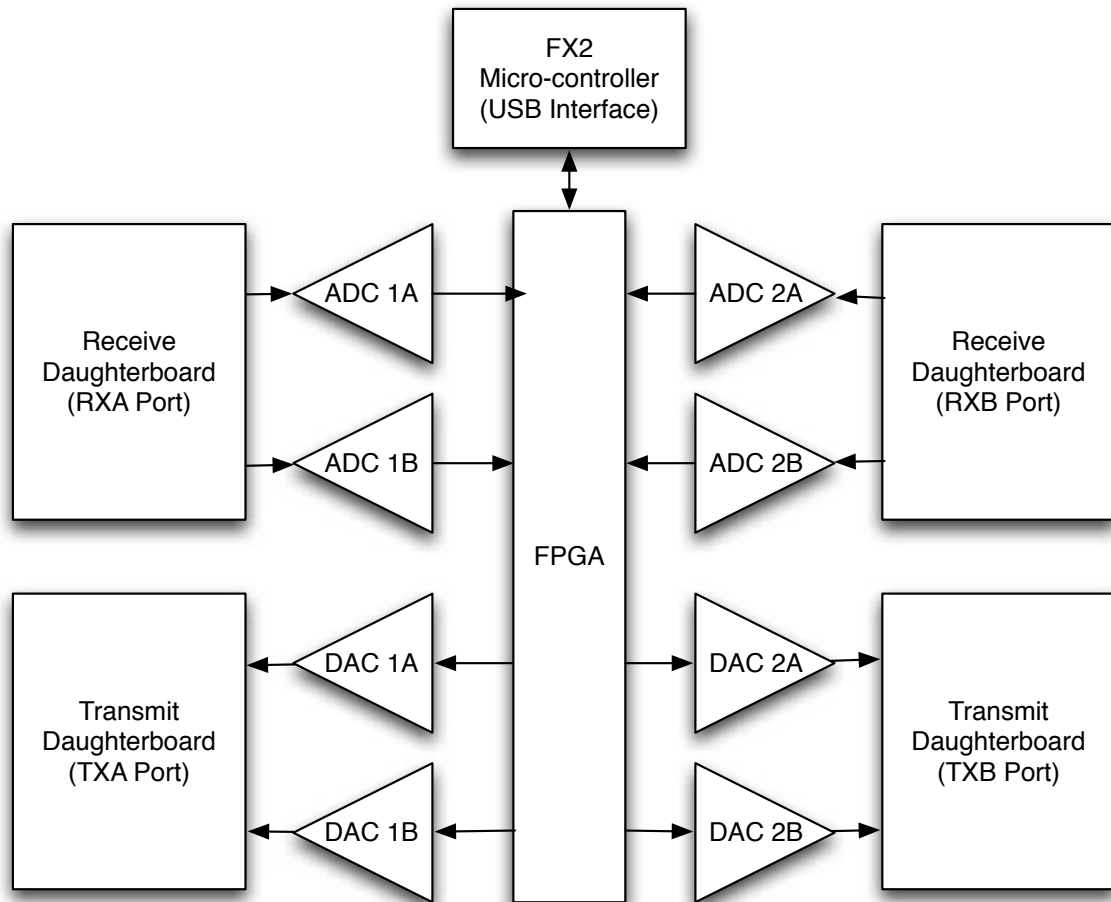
FX2
Micro-controller
(USB Interface)

Receive
Daughterboard
(RXA Port)

ADC 1A

ADC 1B

FPGA

ADC 2A

ADC 2B

Receive
Daughterboard
(RXB Port)

Transmit
Daughterboard
(TXA Port)

DAC 1A

DAC 1B

DAC 2A

DAC 2B

Transmit
Daughterboard
(TXB Port)